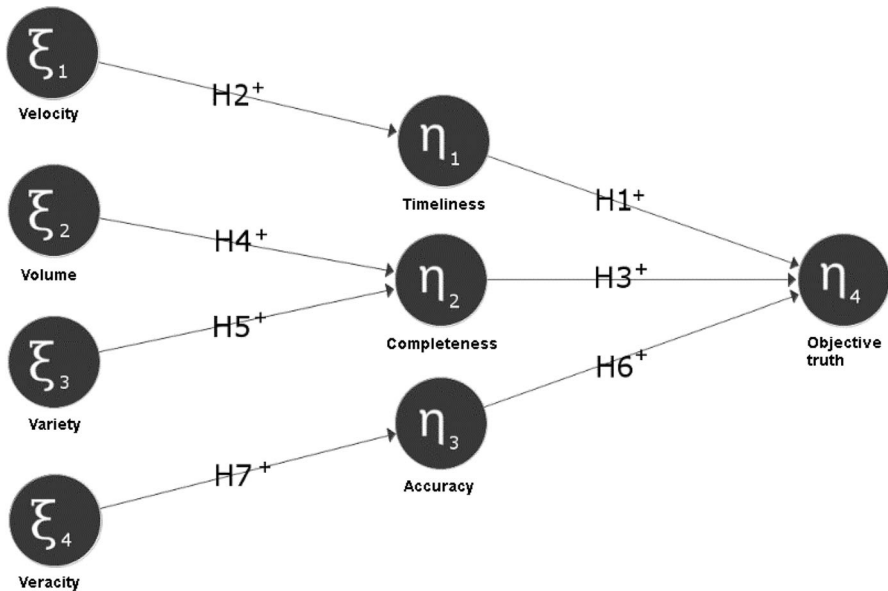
$\xi_1$
Velocity

$\xi_2$
Volume

$\xi_3$
Variety

$\xi_4$
Veracity

H2$^+$

H4$^+$

H5$^+$

H7$^+$

$\eta_1$
Timeliness

$\eta_2$
Completeness

$\eta_3$
Accuracy

H1$^+$

H3$^+$

H6$^+$

$\eta_4$
Objective truth